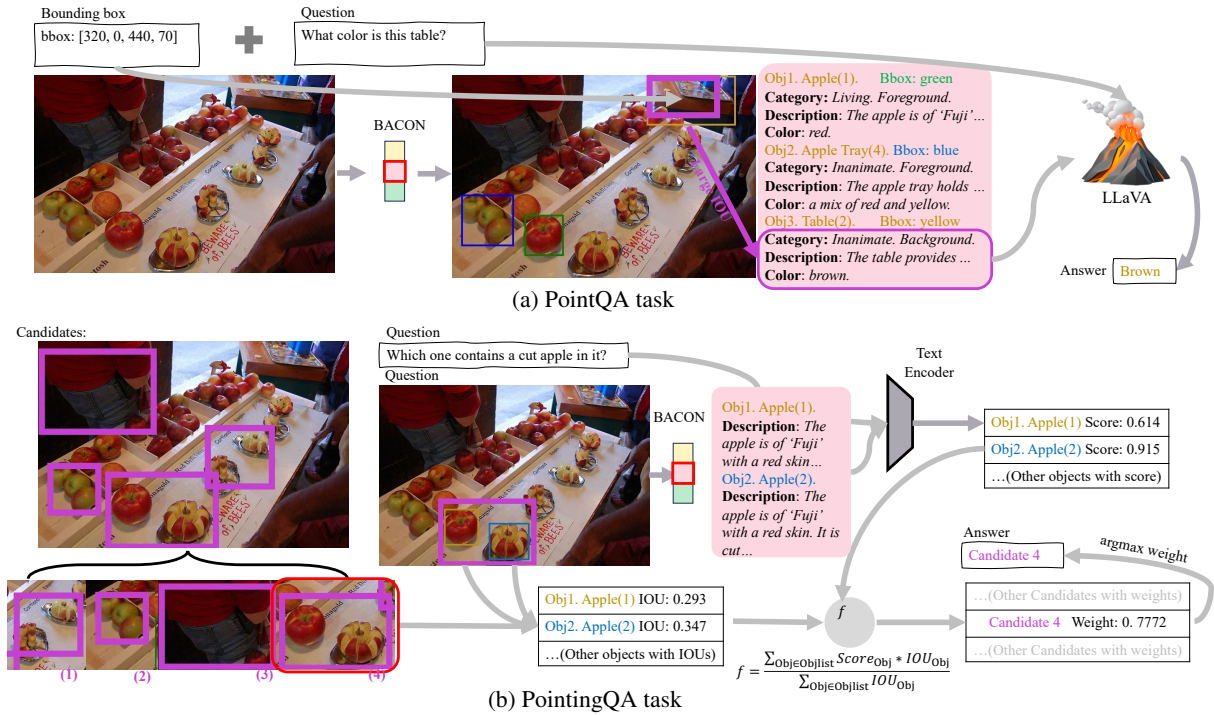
Bounding box
bbox: [320, 0, 440, 70]

Question
What color is this table?

BACON

Obj1. Apple(1). Bbox: green
**Category:** Living. Foreground.
**Description:** The apple is of 'Fuji'...
**Color**: red.
Obj2. Apple Tray(4). Bbox: blue
**Category:** Inanimate. Foreground.
**Description:** The apple tray holds ...
**Color**: a mix of red and yellow.
Obj3. Table(2). Bbox: yellow
**Category:** Inanimate. Background.
**Description:** The table provides ...
**Color**: brown.

Largest IOU

LLaVA

Answer Brown

(a) PointQA task

Candidates:

Question
Which one contains a cut apple in it?
Question

BACON

Obj1. Apple(1).
**Description:** The apple is of 'Fuji' with a red skin...
Obj2. Apple(2).
**Description:** The apple is of 'Fuji' with a red skin. It is cut...

Text Encoder

Obj1. Apple(1) Score: 0.614
Obj2. Apple(2) Score: 0.915
...(Other objects with score)

Answer
Candidate 4

argmax weight

Obj1. Apple(1) IOU: 0.293
Obj2. Apple(2) IOU: 0.347
...(Other objects with IOUs)

$f$

...(Other Candidates with weights)
Candidate 4 Weight: 0. 7772
...(Other Candidates with weights)

$f = \frac{\sum_{\text{Obj}\in\text{Objlist}} Score_{\text{Obj}} * IOU_{\text{Obj}}}{\sum_{\text{Obj}\in\text{Objlist}} IOU_{\text{Obj}}}$

(1) (2) (3) (4)

(b) PointingQA task